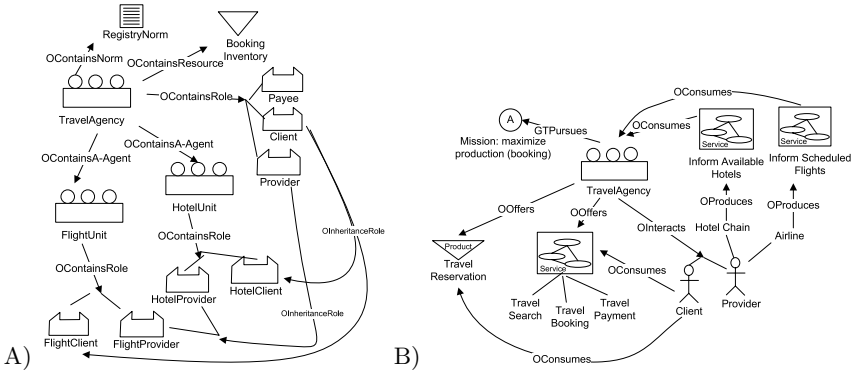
RegistryNorm

OContainsNorm

OContainsResource

Booking Inventory

OContainsRole

Payee

Client

TravelAgency

OContainsA-Agent

OContainsA-Agent

Provider

HotelUnit

FlightUnit

OContainsRole

OInheritanceRole

OContainsRole

HotelProvider

HotelClient

OInheritanceRole

FlightClient

FlightProvider

A)

B)

OConsumes

OConsumes

A

GTPursues

Mission: maximize production (booking)

Service

Service

Inform Available Hotels

Inform Scheduled Flights

TravelAgency

OProduces

OProduces

OOffers

OOffers

OInteracts

Hotel Chain

Airline

Product

Travel Reservation

Service

OConsumes

Travel Search

Travel Booking

Travel Payment

Client

Provider

OConsumes